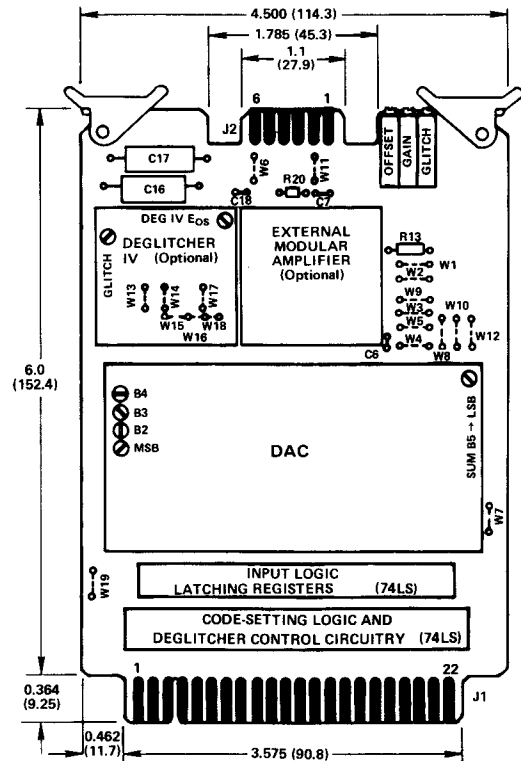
4.500 (114.3)
1.785 (45.3)
1.1
(27.9)
6
1
J2
OFFSET
GAIN
GLITCH
C17
C16
W6
W11
R20
C18
C7
6.0
(152.4)
DEG IV $E_{OS}$
DEGLITCHER
IV (Optional)
GLITCH
W13
W14
W17
W15
W18
W16
EXTERNAL
MODULAR
AMPLIFIER
(Optional)
R13
W1
W2
W9
W3
W5
W4
W10
W8
W12
C6
B4
B3
B2
MSB
DAC
SUM B5 → LSB
W7
W19
INPUT LOGIC
LATCHING REGISTERS (74LS)
CODE-SETTING LOGIC AND
DEGLITCHER CONTROL CIRCUITRY (74LS)
0.364
(9.25)
1
22
J1
0.462
(11.7)
3.575 (90.8)